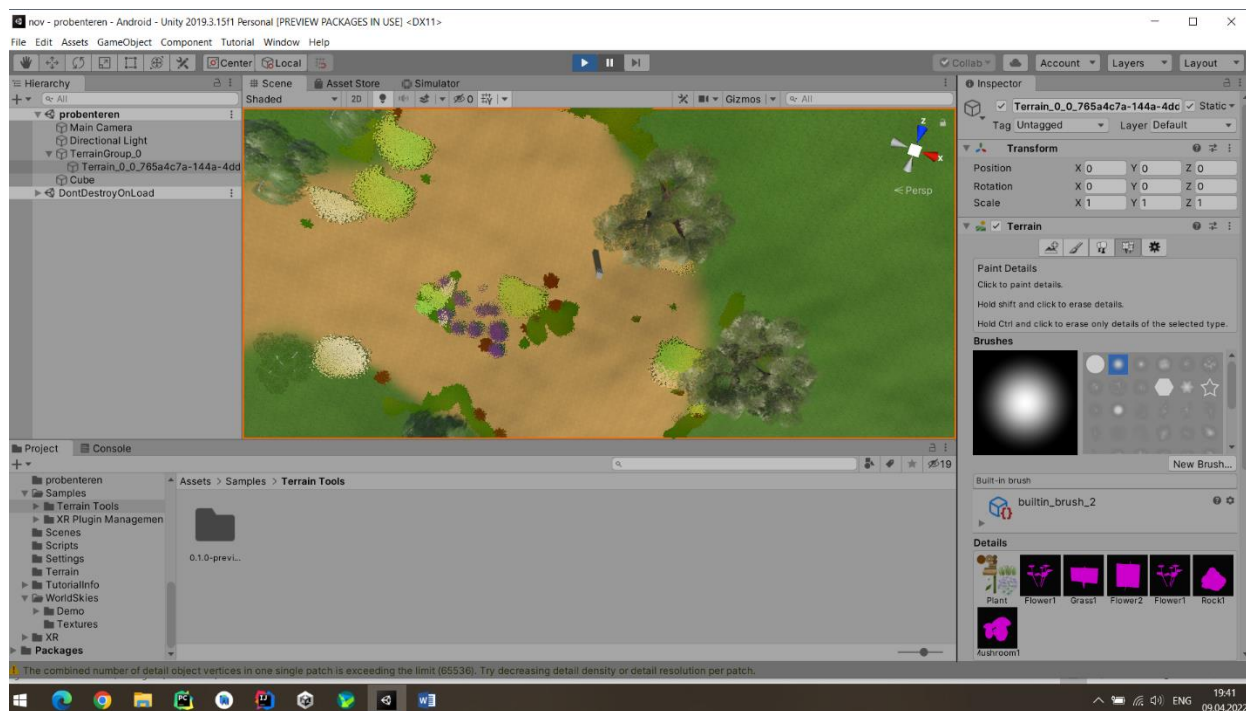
nov - probenteren - Android - Unity 2019.3.15f1 Personal [PREVIEW PACKAGES IN USE] <DX11>

File Edit Assets GameObject Component Tutorial Window Help

Center Local

Collab Account Layers Layout

Hierarchy
All
probenteren
Main Camera
Directional Light
TerrainGroup_0
Terrain_0_0_765a4c7a-144a-4dd
Cube
DontDestroyOnLoad

Scene Asset Store Simulator
Shaded 2D 0 Gizmos All
< Persp

Inspector
Terrain_0_0_765a4c7a-144a-4dc Static
Tag Untagged Layer Default
Transform
Position X 0 Y 0 Z 0
Rotation X 0 Y 0 Z 0
Scale X 1 Y 1 Z 1
Terrain
Paint Details
Click to paint details.
Hold shift and click to erase details.
Hold Ctrl and click to erase only details of the selected type.
Brushes
New Brush...
Built-in brush
builtin_brush_2
Details
Plant Flower1 Grass1 Flower2 Flower1 Rock1
Mushroom1

Project Console
19
probenteren
Samples
Terrain Tools
XR Plugin Managemen
Scenes
Scripts
Settings
Terrain
TutorialInfo
WorldSkies
Demo
Textures
XR
Packages
Assets > Samples > Terrain Tools
0.1.0-previ...

The combined number of detail object vertices in one single patch is exceeding the limit (65536). Try decreasing detail density or detail resolution per patch.

ENG 19:41 09.04.2022